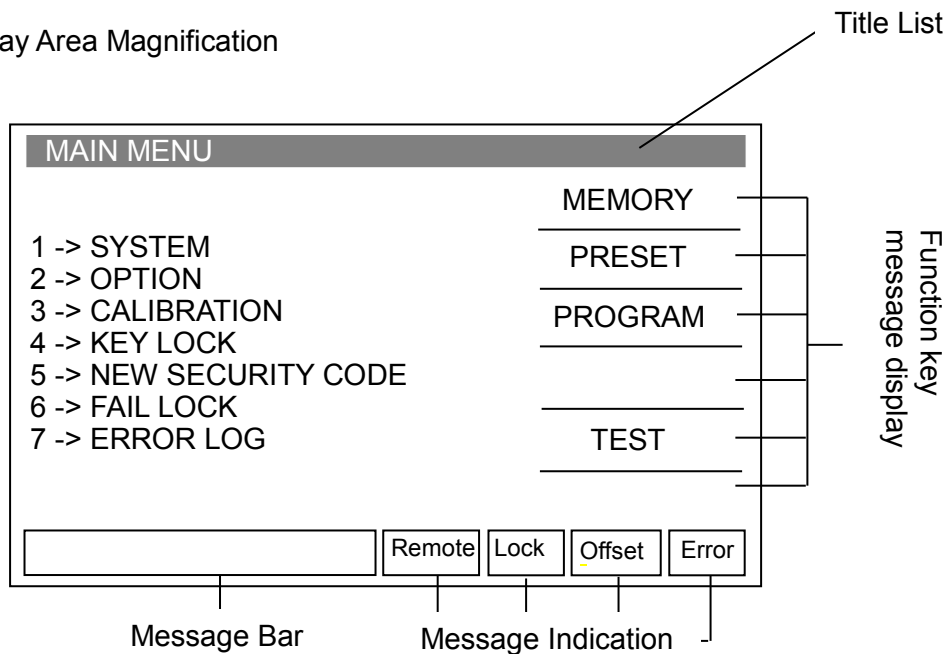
ay Area Magnification

Title List

MAIN MENU

1 -> SYSTEM
2 -> OPTION
3 -> CALIBRATION
4 -> KEY LOCK
5 -> NEW SECURITY CODE
6 -> FAIL LOCK
7 -> ERROR LOG

MEMORY
PRESET
PROGRAM
TEST

Function key message display

Remote Lock Offset Error

Message Bar

Message Indication